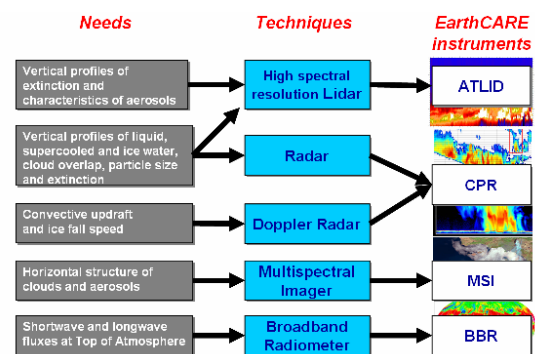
Needs

Vertical profiles of extinction and characteristics of aerosols

Vertical profiles of liquid, supercooled and ice water, cloud overlap, particle size and extinction

Convective updraft and ice fall speed

Horizontal structure of clouds and aerosols

Shortwave and longwave fluxes at Top of Atmosphere

Techniques

High spectral resolution Lidar

Radar

Doppler Radar

Multispectral Imager

Broadband Radiometer

EarthCARE instruments

ATLID

CPR

MSI

BBR